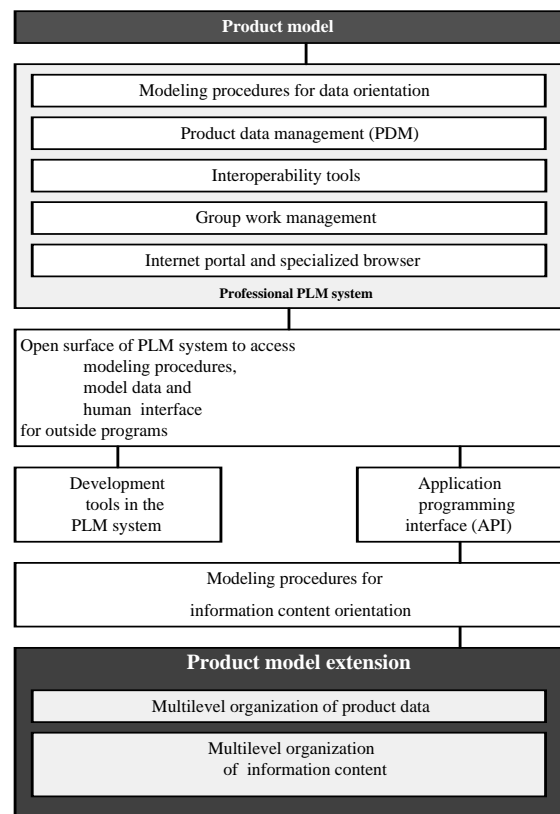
Product model

Modeling procedures for data orientation

Product data management (PDM)

Interoperability tools

Group work management

Internet portal and specialized browser

Professional PLM system

Open surface of PLM system to access
modeling procedures,
model data and
human interface
for outside programs

Development tools in the PLM system

Application programming interface (API)

Modeling procedures for
information content orientation

Product model extension

Multilevel organization of product data

Multilevel organization of information content